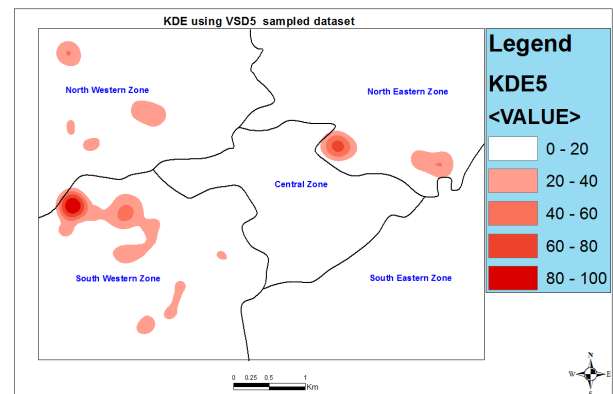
KDE using VSD5 sampled dataset

North Western Zone

North Eastern Zone

Central Zone

South Western Zone

South Eastern Zone

Legend

KDE5

<VALUE>

0 - 20

20 - 40

40 - 60

60 - 80

80 - 100

0 0.25 0.5 1 Km

N
W E
S